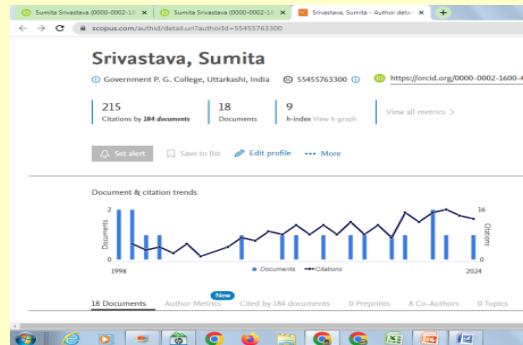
Sumita Srivastava (0000-0002-16 ×
Sumita Srivastava (0000-0002-16 ×
Srivastava, Sumita - Author detail ×
+

scopus.com/authid/detail.uri?authorId=55455763300

Srivastava, Sumita

Government P. G. College, Uttarkashi, India
55455763300
https://orcid.org/0000-0002-1600-4

215
Citations by 184 documents

18
Documents

9
h-index View h-graph

View all metrics >

Set alert
Save to list
Edit profile
More

Document & citation trends

2
Documents
0
1998

16
Citations
0
2024

Documents
Citations

18 Documents
Author Metrics
New
Cited by 184 documents
0 Preprints
8 Co-Authors
0 Topics